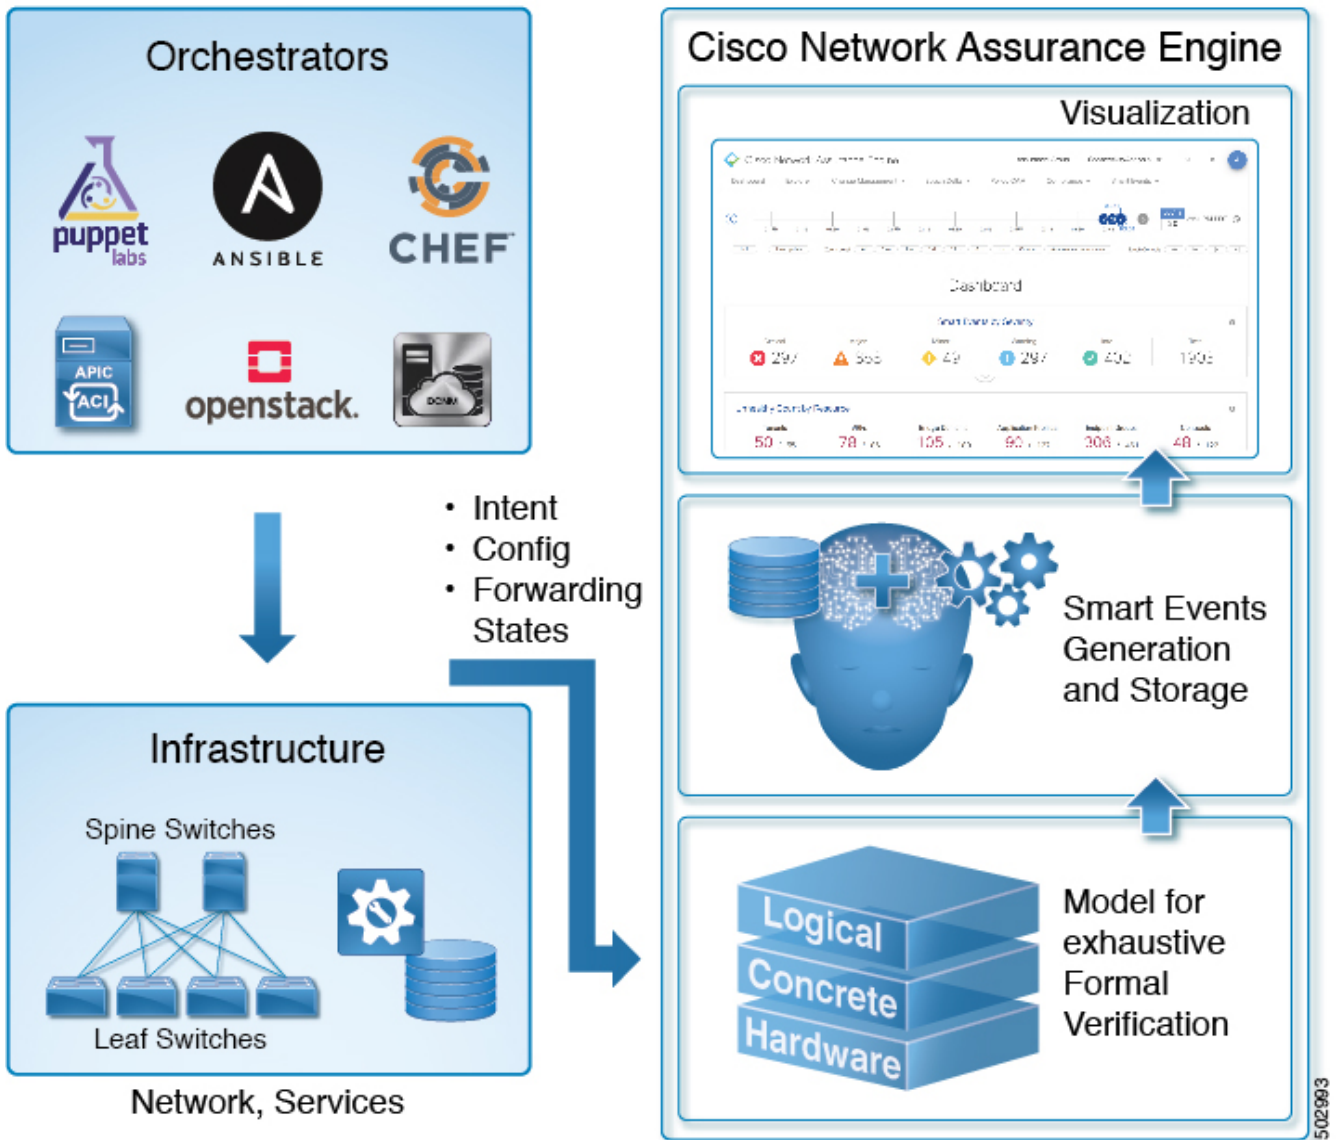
Orchestrators

puppet labs

ANSIBLE

CHEF

APIC

ACI

openstack.

DCNM

Intent
Config
Forwarding States

Infrastructure

Spine Switches

Leaf Switches

Network, Services

Cisco Network Assurance Engine

Visualization

Cisco Network Assurance Engine

Dashboard

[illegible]

297 555 49 297 402 1903

50 78 105 90 308 48

Smart Events Generation and Storage

Logical
Concrete
Hardware

Model for exhaustive Formal Verification

502993